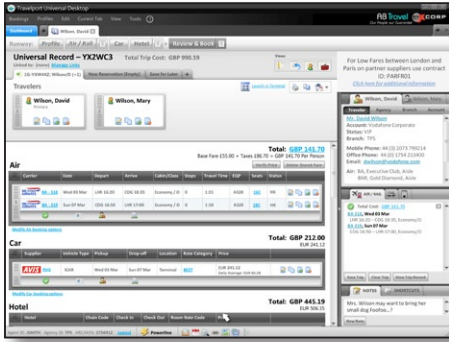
Travelport Universal Desktop

Bookings Profiles Edit Current Tab View Tools

AB Travel CORP

Dashboard Wilson, David

Summary Profile Air / Rail Car Hotel Review & Book

Universal Record – YX2WC3 Total Trip Cost: GBP 990.59

1G-YXWHZ; Wilson/D (+1) New Reservation (Empty) Save for Later

Travelers

Wilson, David

Wilson, Mary

Air

Total: GBP 141.70

Base Fare £55.00 + Taxes £86.70 = GBP 141.70 Per Person

| Carrier | Date | Depart | Arrive | Cabin/Class | Stops | Travel Time | EQP | Seats | Status |
|---|---|---|---|---|---|---|---|---|---|
| BA 316 | Wed 03 Mar | LHR 16:00 | CDG 18:05 | Economy / O | 0 | 1:05 | A320 | HK | |
| BA 333 | Sun 07 Mar | CDG 10:25 | LHR 17:00 | Economy / O | 0 | 1:15 | A320 | HK | |

Car

Total: GBP 212.00

| Supplier | Vehicle Type | Pick-up | Drop-off | Location | Rate Category | Price |
|---|---|---|---|---|---|---|
| AVIS | ICAR | Wed 03 Mar | Sun 07 Mar | Terminal | BEST | GBP 241.12 |

Hotel

Total: GBP 445.19

| Hotel | Chain Code | Check In | Check Out | Room Rate Code | Price |
|---|---|---|---|---|---|

Powerline

For Low Fares between London and Paris on partner suppliers use contract ID: PARFR01

Click here for additional information

Wilson, David Wilson, Mary

Traveler Agency Branch Account

Mr. David Wilson
Account: Vodafone Corporate
Status: VIP
Branch: TPS

Mobile Phone: 44 (0) 2073 799214
Office Phone: 44 (0) 1754 221400
Email: dwilson@vodafone.com

Air: BA, Executive Club, Aisle
BMI, Gold Diamond, Aisle

Total Cost: GBP 141.70
BA 316, Wed 03 Mar
BA 333, Sun 07 Mar

NOTES

Mrs. Wilson may want to bring her small dog fooFoo...?